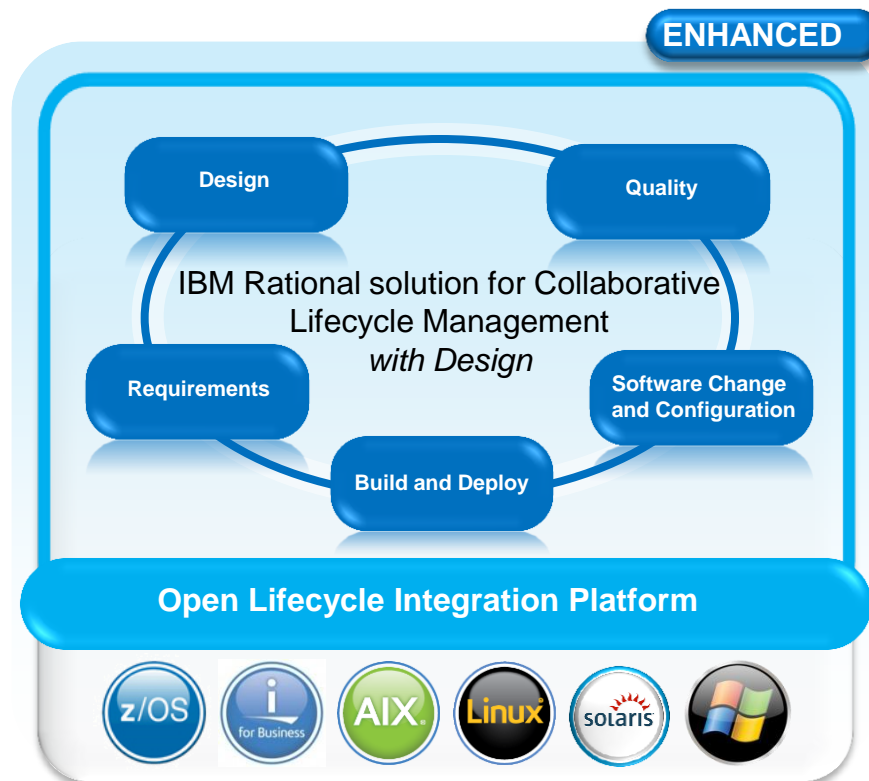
ENHANCED

Design

Quality

IBM Rational solution for Collaborative Lifecycle Management *with Design*

Requirements

Software Change and Configuration

Build and Deploy

Open Lifecycle Integration Platform

z/OS

i for Business

AIX

Linux

solaris